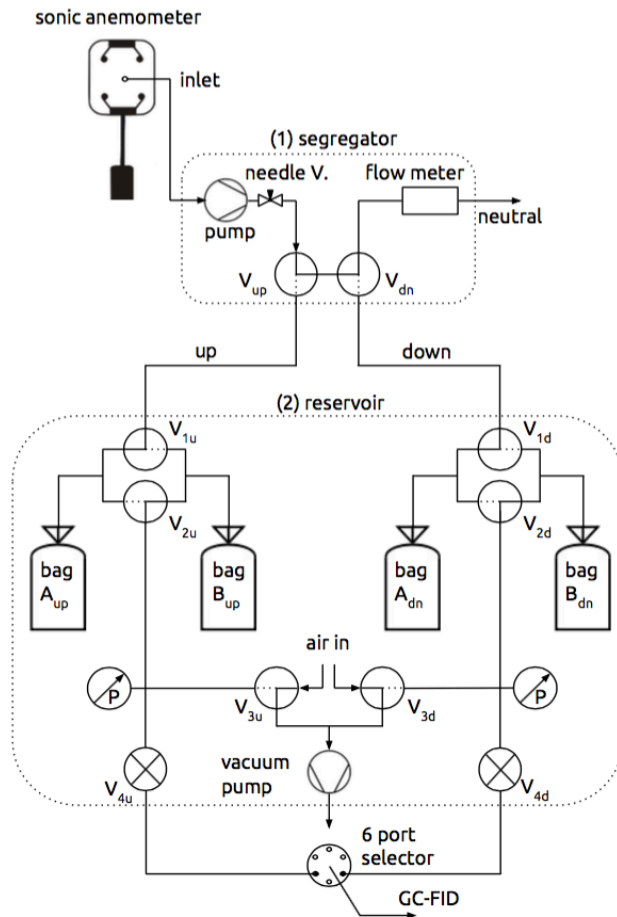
sonic anemometer

inlet

(1) segregator

needle V.

flow meter

pump

neutral

$V_{up}$

$V_{dn}$

up

down

(2) reservoir

$V_{1u}$

$V_{1d}$

$V_{2u}$

$V_{2d}$

bag $A_{up}$

bag $B_{up}$

bag $A_{dn}$

bag $B_{dn}$

air in

P

P

$V_{3u}$

$V_{3d}$

vacuum pump

$V_{4u}$

$V_{4d}$

6 port selector

GC-FID